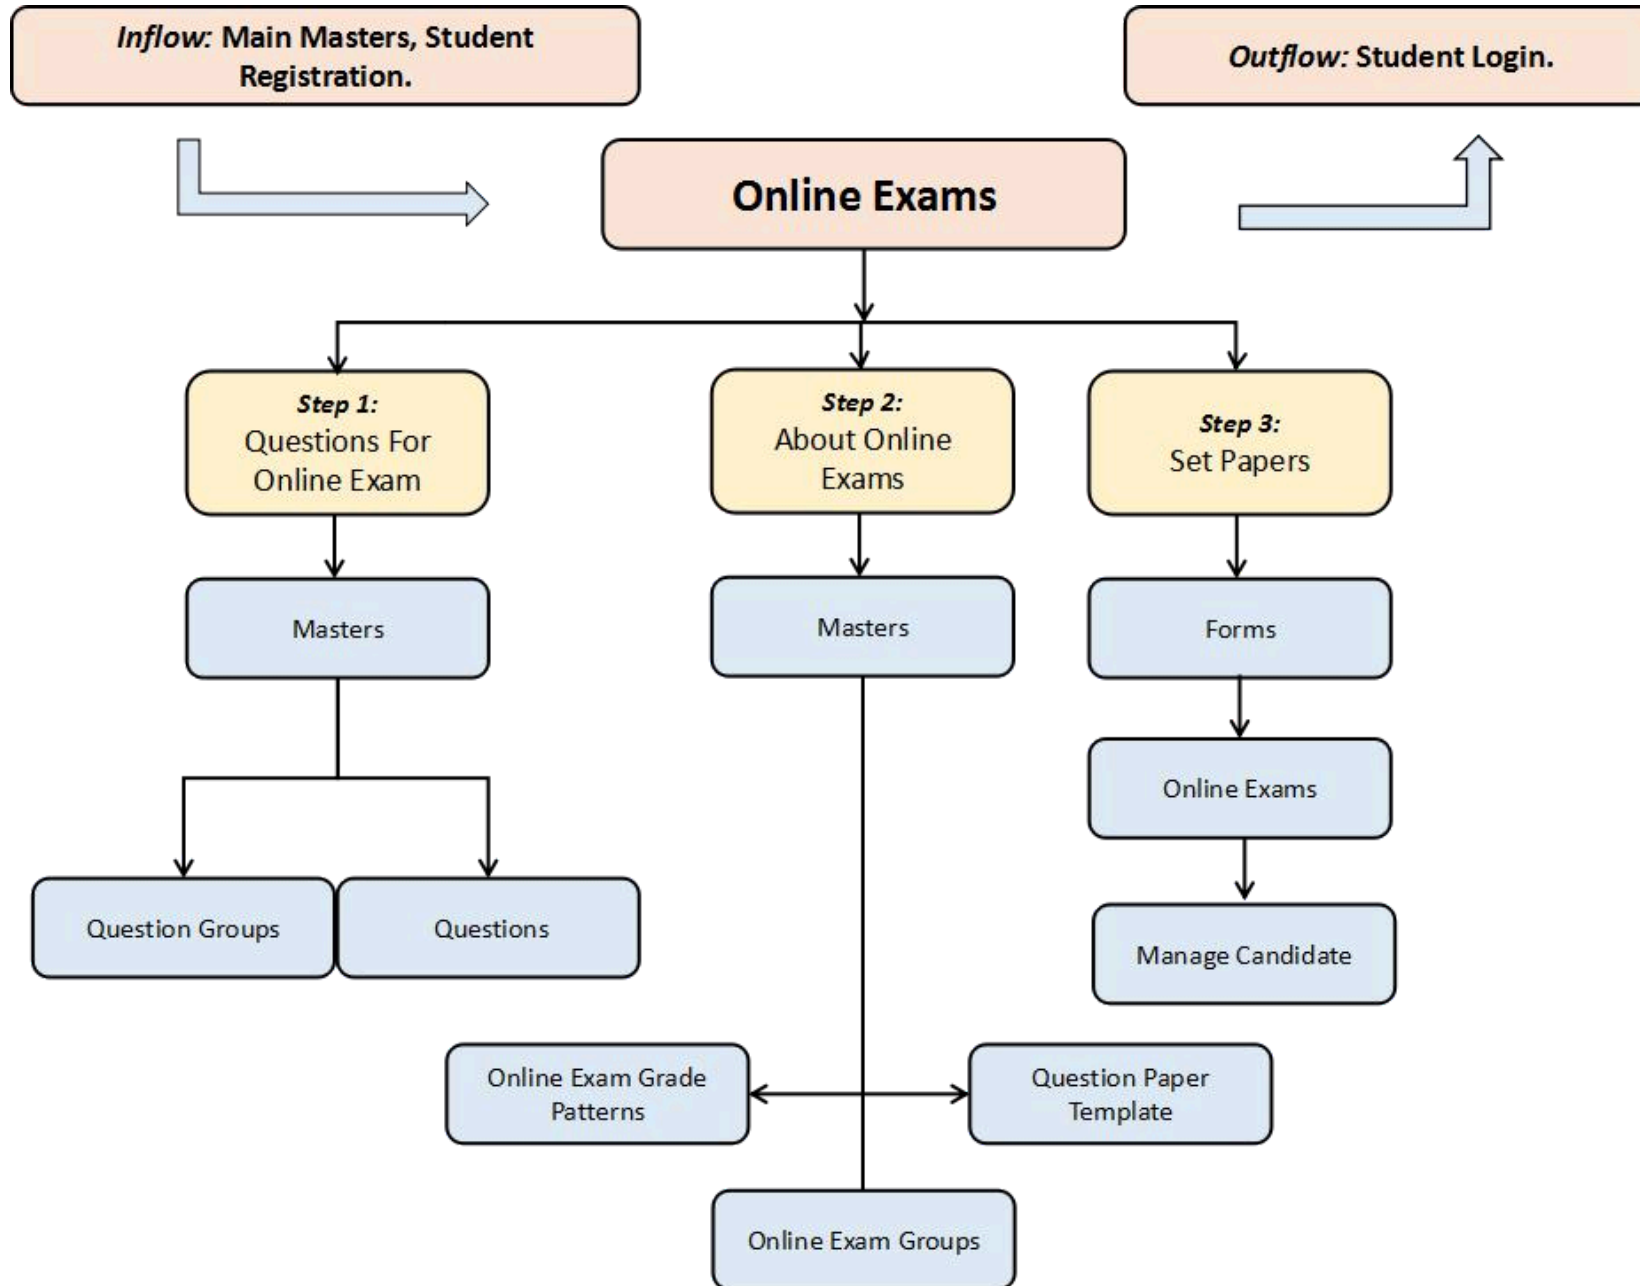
Inflow: Main Masters, Student Registration.

Outflow: Student Login.

Online Exams

Step 1:
Questions For Online Exam

Step 2:
About Online Exams

Step 3:
Set Papers

Masters

Masters

Forms

Online Exams

Question Groups

Questions

Manage Candidate

Online Exam Grade Patterns

Question Paper Template

Online Exam Groups